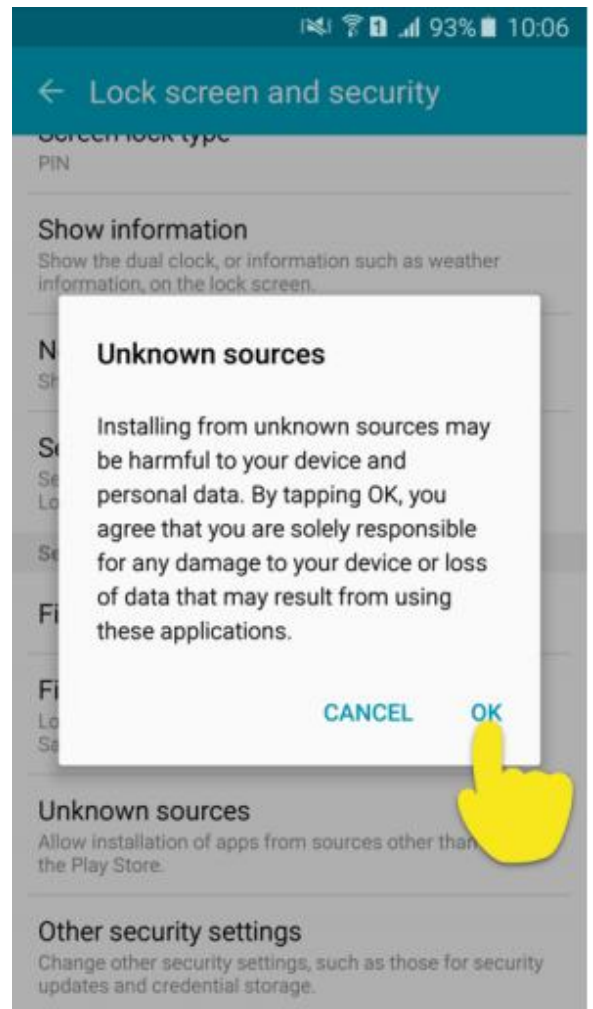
93% 10:06

← Lock screen and security

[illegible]
PIN

Show information
Show the dual clock, or information such as weather information, on the lock screen.

N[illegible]
Sh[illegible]

S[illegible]
Se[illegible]
Lo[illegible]

Se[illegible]

Fi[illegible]

Fi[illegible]
Lo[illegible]
Sa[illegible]

Unknown sources

Installing from unknown sources may be harmful to your device and personal data. By tapping OK, you agree that you are solely responsible for any damage to your device or loss of data that may result from using these applications.

CANCEL OK

Unknown sources
Allow installation of apps from sources other than the Play Store.

Other security settings
Change other security settings, such as those for security updates and credential storage.